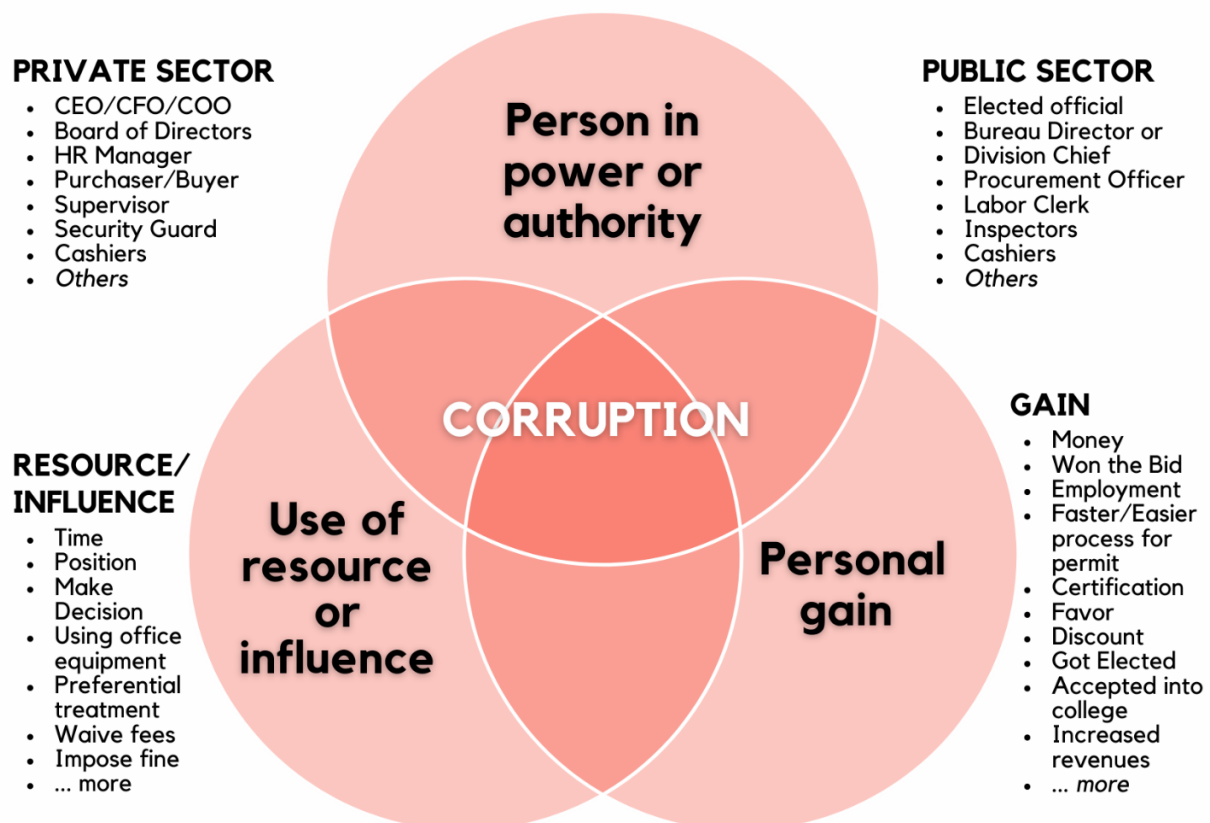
PRIVATE SECTOR
- CEO/CFO/COO
- Board of Directors
- HR Manager
- Purchaser/Buyer
- Supervisor
- Security Guard
- Cashiers
- *Others*

Person in power or authority

PUBLIC SECTOR
- Elected official
- Bureau Director or Division Chief
- Procurement Officer
- Labor Clerk
- Inspectors
- Cashiers
- *Others*

CORRUPTION

RESOURCE/ INFLUENCE
- Time
- Position
- Make Decision
- Using office equipment
- Preferential treatment
- Waive fees
- Impose fine
- ... more

Use of resource or influence

Personal gain

GAIN
- Money
- Won the Bid
- Employment
- Faster/Easier process for permit
- Certification
- Favor
- Discount
- Got Elected
- Accepted into college
- Increased revenues
- *... more*